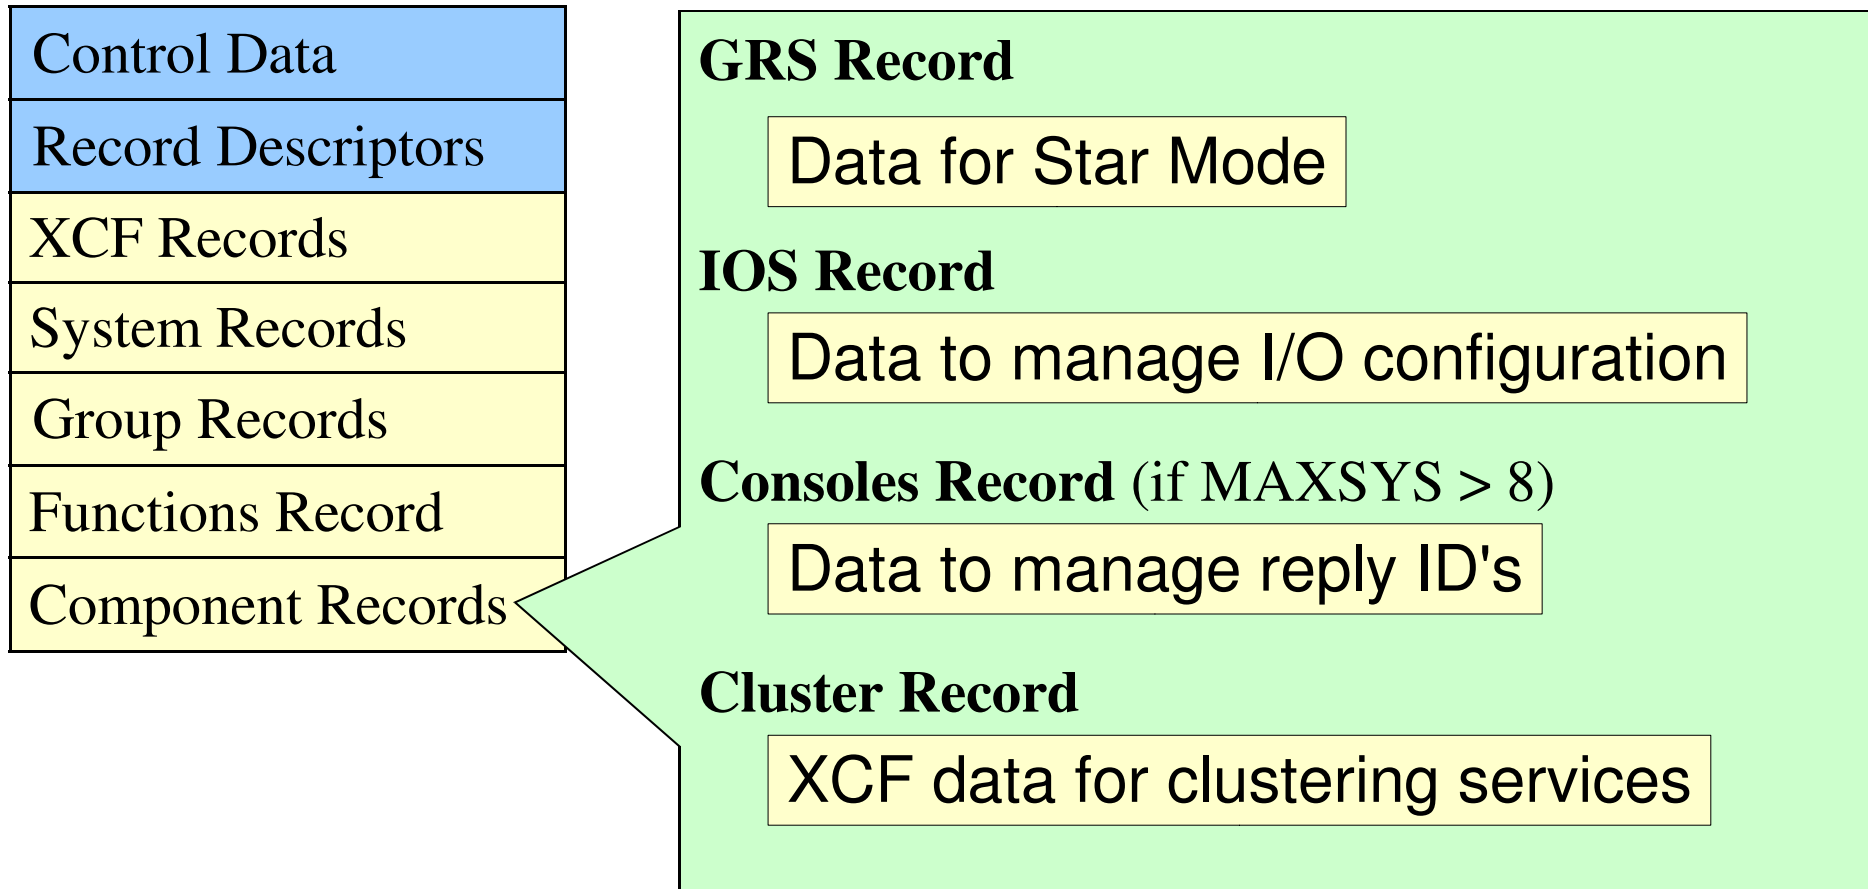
Control Data

Record Descriptors

XCF Records

System Records

Group Records

Functions Record

Component Records

GRS Record

Data for Star Mode

IOS Record

Data to manage I/O configuration

Consoles Record (if MAXSYS > 8)

Data to manage reply ID's

Cluster Record

XCF data for clustering services